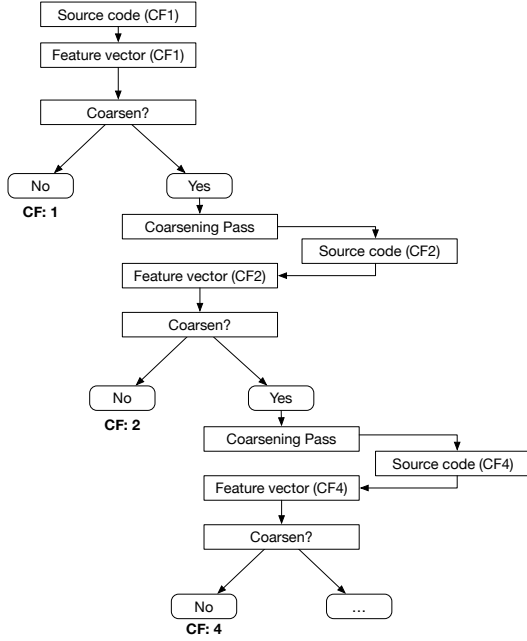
Source code (CF1)

Feature vector (CF1)

Coarsen?

No

CF: 1

Yes

Coarsening Pass

Source code (CF2)

Feature vector (CF2)

Coarsen?

No

CF: 2

Yes

Coarsening Pass

Source code (CF4)

Feature vector (CF4)

Coarsen?

No

CF: 4

...